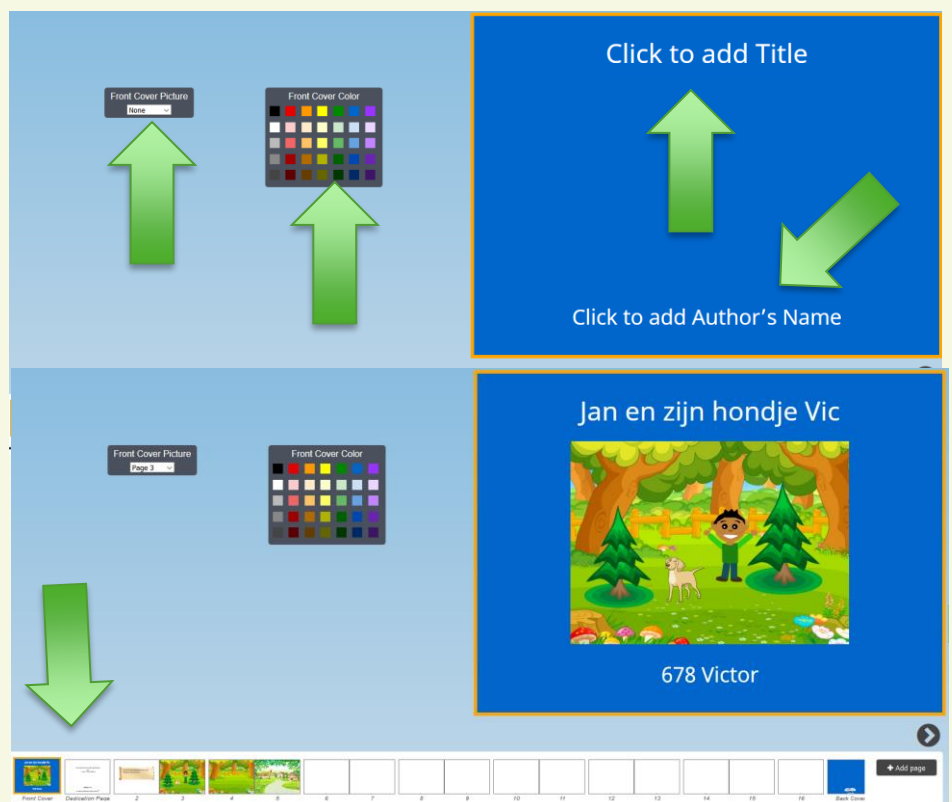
Front Cover Picture
None

Front Cover Color

Click to add Title

Click to add Author’s Name

Front Cover Picture
Page 3

Front Cover Color

Jan en zijn hondje Vic

678 Victor

Front Cover
Dedication Page
2
3
4
5
6
7
8
9
10
11
12
13
14
15
16
Back Cover
+ Add page